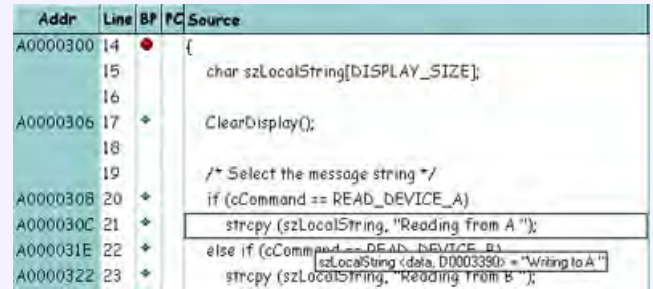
| Addr | Line | BP | PC | Source |
|---|---|---|---|---|
| A0000300 | 14 | ● | | { |
| | 15 | | | char szLocalString[DISPLAY_SIZE]; |
| | 16 | | | |
| A0000306 | 17 | ◆ | | ClearDisplay(); |
| | 18 | | | |
| | 19 | | | /* Select the message string */ |
| A0000308 | 20 | ◆ | | if (cCommand == READ_DEVICE_A) |
| A000030C | 21 | ◆ | | strcpy (szLocalString, "Reading from A "); |
| A000031E | 22 | ◆ | | else if (cCommand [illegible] |
| A0000322 | 23 | ◆ | | strcpy (szLocalString, "Reading from B "); |

szLocalString <data, D0003390> = "Writing to A "